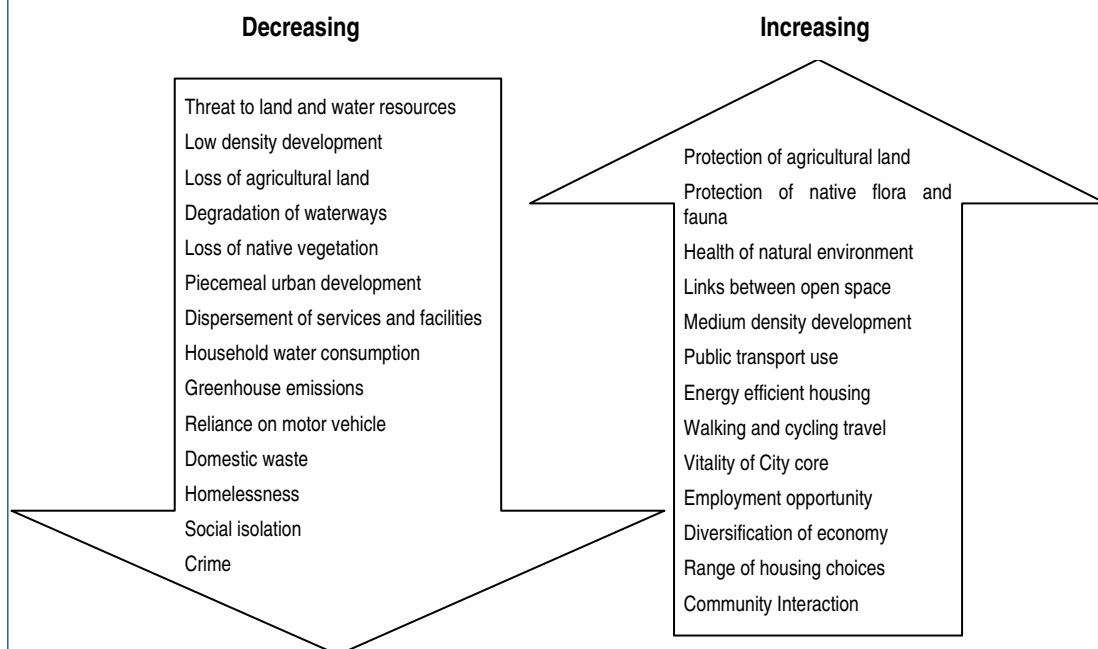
Decreasing

Threat to land and water resources
Low density development
Loss of agricultural land
Degradation of waterways
Loss of native vegetation
Piecemeal urban development
Dispersement of services and facilities
Household water consumption
Greenhouse emissions
Reliance on motor vehicle
Domestic waste
Homelessness
Social isolation
Crime

Increasing

Protection of agricultural land
Protection of native flora and fauna
Health of natural environment
Links between open space
Medium density development
Public transport use
Energy efficient housing
Walking and cycling travel
Vitality of City core
Employment opportunity
Diversification of economy
Range of housing choices
Community Interaction